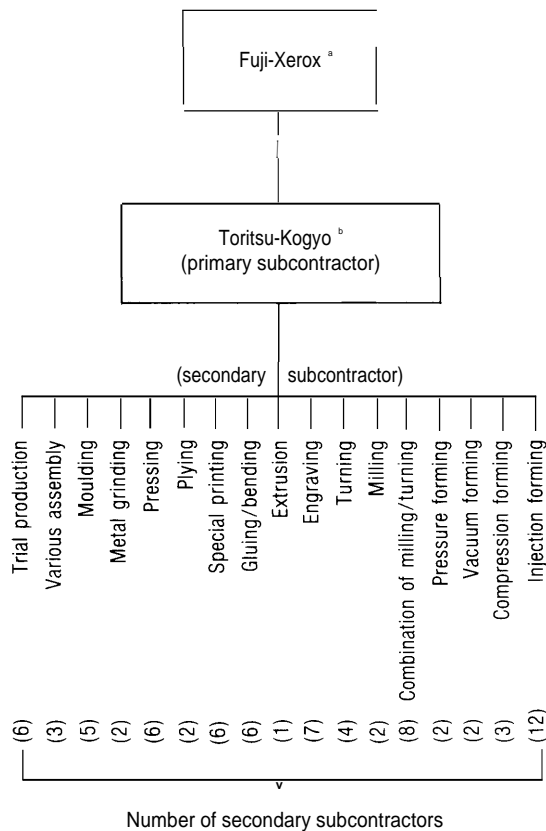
Fuji-Xerox $^a$

Toritsu-Kogyo $^b$
(primary subcontractor)

(secondary subcontractor)

Trial production
Various assembly
Moulding
Metal grinding
Pressing
Plying
Special printing
Gluing/bending
Extrusion
Engraving
Turning
Milling
Combination of milling/turning
Pressure forming
Vacuum forming
Compression forming
Injection forming

(6)
(3)
(5)
(2)
(6)
(2)
(6)
(6)
(1)
(7)
(4)
(2)
(8)
(2)
(2)
(3)
(12)

v

Number of secondary subcontractors